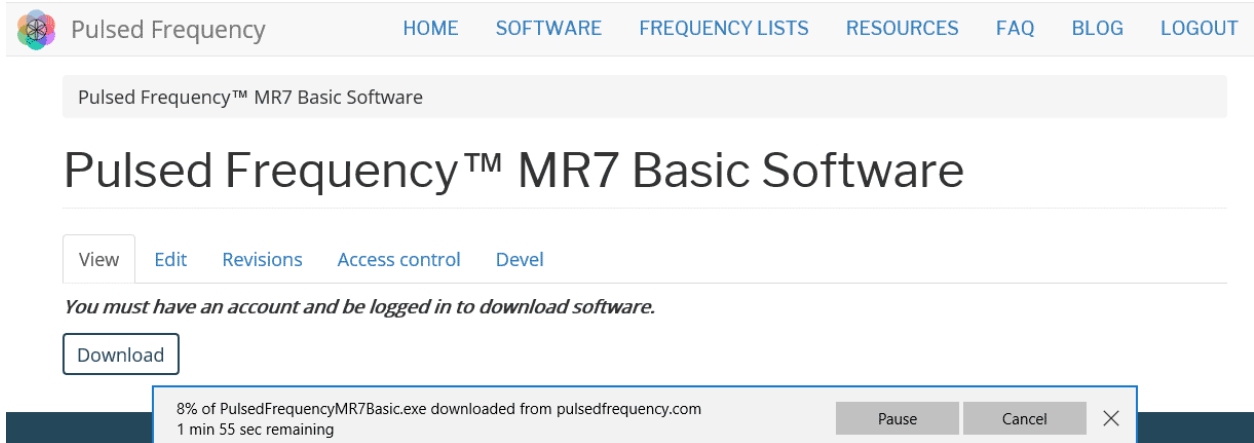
Pulsed Frequency

HOME SOFTWARE FREQUENCY LISTS RESOURCES FAQ BLOG LOGOUT

Pulsed Frequency™ MR7 Basic Software

Pulsed Frequency™ MR7 Basic Software

View Edit Revisions Access control Devel

*You must have an account and be logged in to download software.*

Download

8% of PulsedFrequencyMR7Basic.exe downloaded from pulsedfrequency.com
1 min 55 sec remaining

Pause Cancel ×